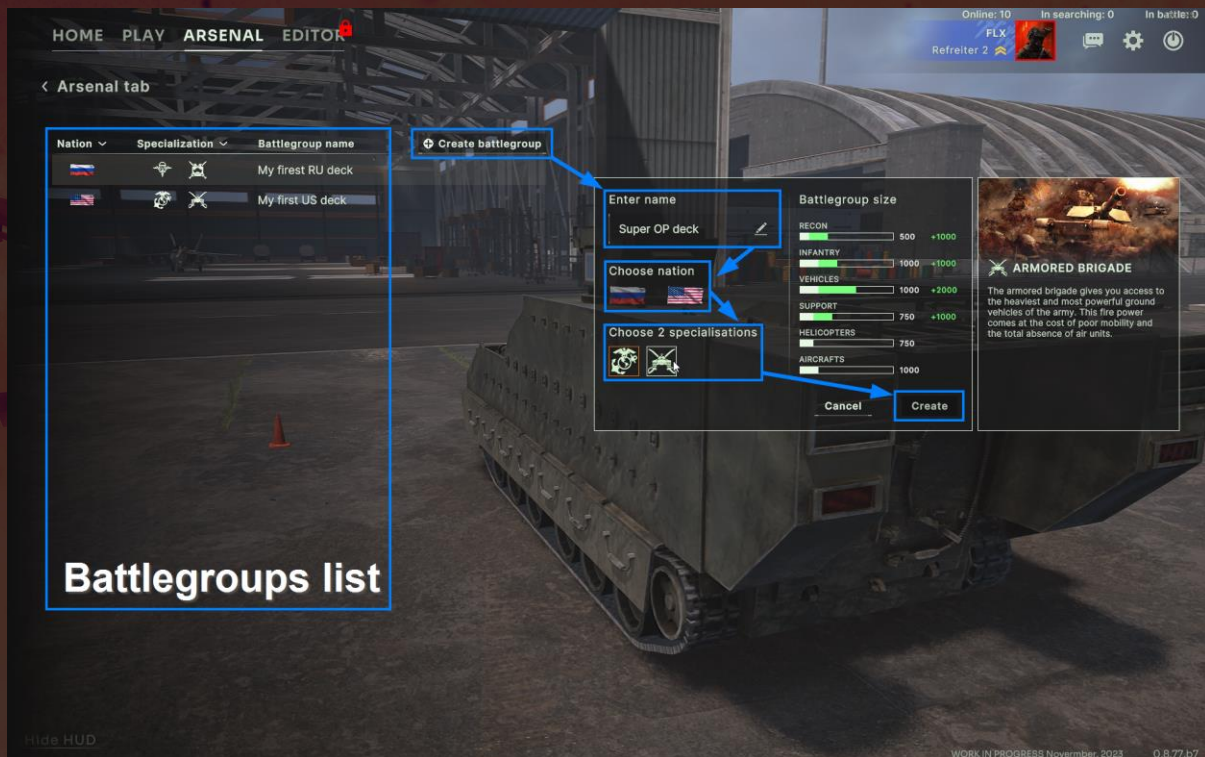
HOME PLAY ARSENAL EDITOR

Online: 10 In searching: 0 In battle: 0

FLX
Refreiter 2

Arsenal tab

Nation Specialization Battlegroup name

My first RU deck

My first US deck

Battlegroups list

Create battlegroup

Enter name

Super OP deck

Choose nation

Choose 2 specialisations

Battlegroup size

RECON 500 +1000

INFANTRY 1000 +1000

VEHICLES 1000 +2000

SUPPORT 750 +1000

HELICOPTERS 750

AIRCRAFTS 1000

Cancel

Create

ARMORED BRIGADE

The armored brigade gives you access to the heaviest and most powerful ground vehicles of the army. This fire power comes at the cost of poor mobility and the total absence of air units.

Hide HUD

WORK IN PROGRESS November, 2023 0.8.77.b7